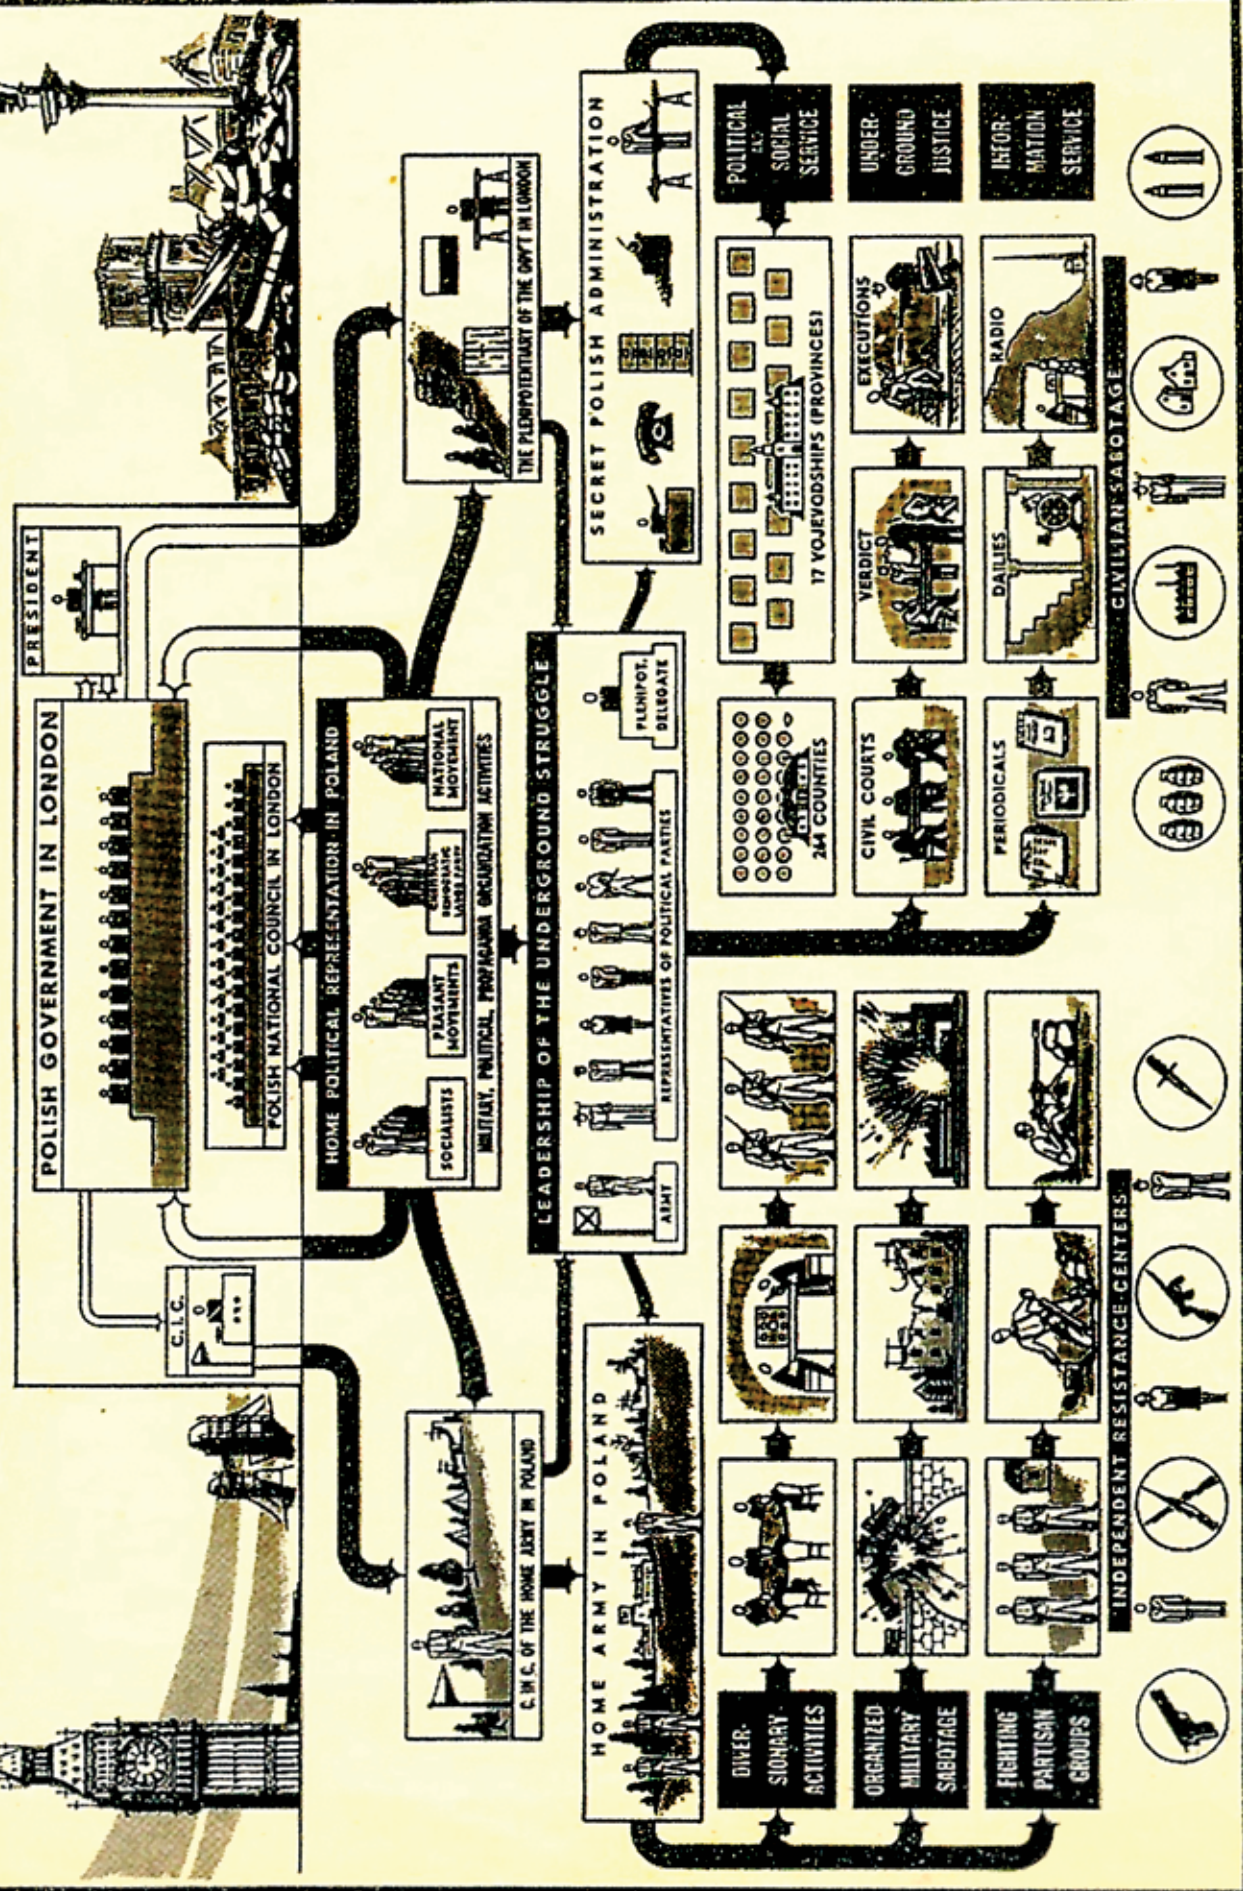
PRESIDENT

POLISH GOVERNMENT IN LONDON

POLISH NATIONAL COUNCIL IN LONDON

C.I.C.

HOME POLITICAL REPRESENTATION IN POLAND

SOCIALISTS

PEASANT MOVEMENTS

CHRISTIAN DEMOCRATIC LABOR PARTY

NATIONAL MOVEMENT

MILITARY, POLITICAL, PROPAGANDA ORGANIZATION ACTIVITIES

THE PLENIPOTENTIARY OF THE GOV'T IN LONDON

C. IN C. OF THE HOME ARMY IN POLAND

LEADERSHIP OF THE UNDERGROUND STRUGGLE

ARMY

REPRESENTATIVES OF POLITICAL PARTIES

PLENIPOT. DELEGATE

SECRET POLISH ADMINISTRATION

HOME ARMY IN POLAND

POLITICAL AND SOCIAL SERVICE

UNDER-GROUND JUSTICE

INFOR-MATION SERVICE

17 VOJEVODSHIPS (PROVINCES)

264 COUNTIES

CIVIL COURTS

VERDICT

EXECUTIONS

PERIODICALS

DAILIES

RADIO

DIVER-SIONARY ACTIVITIES

ORGANIZED MILITARY SABOTAGE

FIGHTING PARTISAN GROUPS

INDEPENDENT RESISTANCE CENTERS

CIVILIAN SABOTAGE